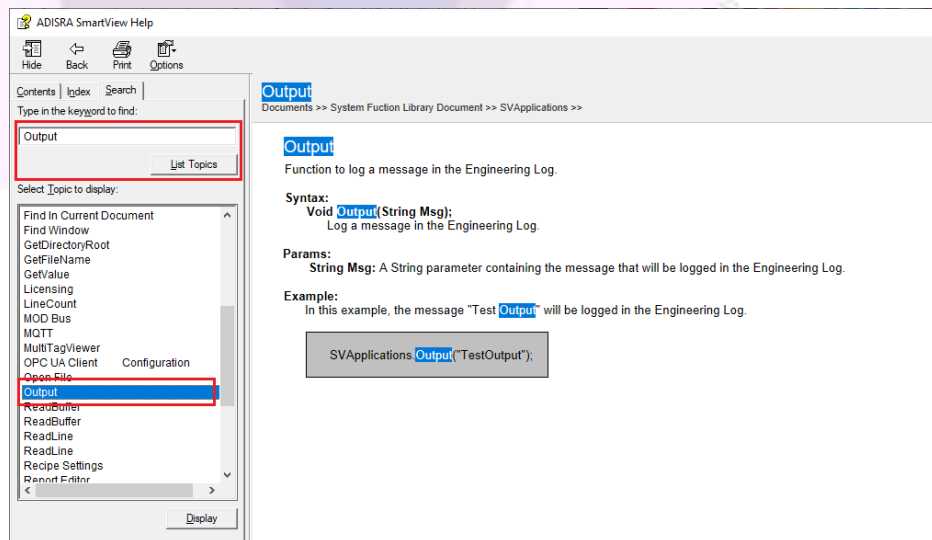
ADISRA SmartView Help

Hide Back Print Options

Contents Index Search

Type in the keyword to find:

Output

List Topics

Select Topic to display:

Find In Current Document
Find Window
GetDirectoryRoot
GetFileName
GetValue
Licensing
LineCount
MOD Bus
MQTT
MultiTagViewer
OPC UA Client Configuration
Open File
Output
ReadBuffer
ReadBuffer
ReadLine
ReadLine
Recipe Settings
Report Editor

Display

Output
Documents >> System Fuction Library Document >> SVApplications >>

Output

Function to log a message in the Engineering Log.

Syntax:
Void Output(String Msg);
Log a message in the Engineering Log.

Params:
String Msg: A String parameter containing the message that will be logged in the Engineering Log.

Example:
In this example, the message "Test Output" will be logged in the Engineering Log.

SVApplications.Output("TestOutput");